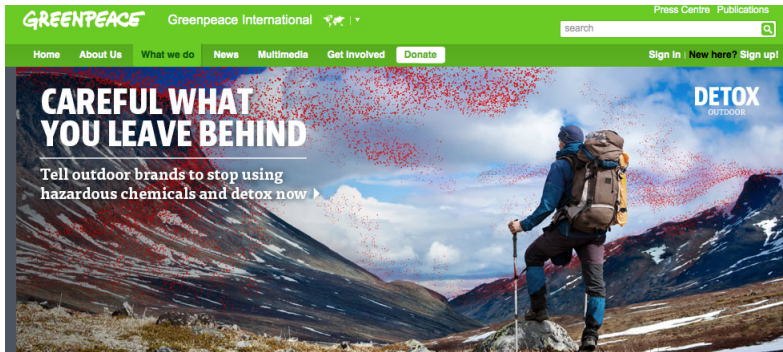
GREENPEACE Greenpeace International

Press Centre Publications

search

Home About Us What we do News Multimedia Get involved Donate

Sign in | New here? Sign up!

CAREFUL WHAT YOU LEAVE BEHIND

Tell outdoor brands to stop using hazardous chemicals and detox now

DETOX OUTDOOR